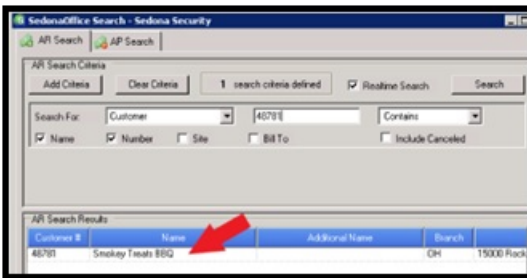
SedonaOffice Search - Sedona Security

AR Search | AP Search

AR Search Criteria

Add Criteria | Clear Criteria | 1 search criteria defined | Realtime Search | Search

Search For: Customer | 48781 | Contains

Name | Number | Site | Bill To | Include Canceled

AR Search Results

| Customer # | Name | Additional Name | Branch | |
|---|---|---|---|---|
| 48781 | Smokey Treats BBQ | | OH | 15000 Rock |